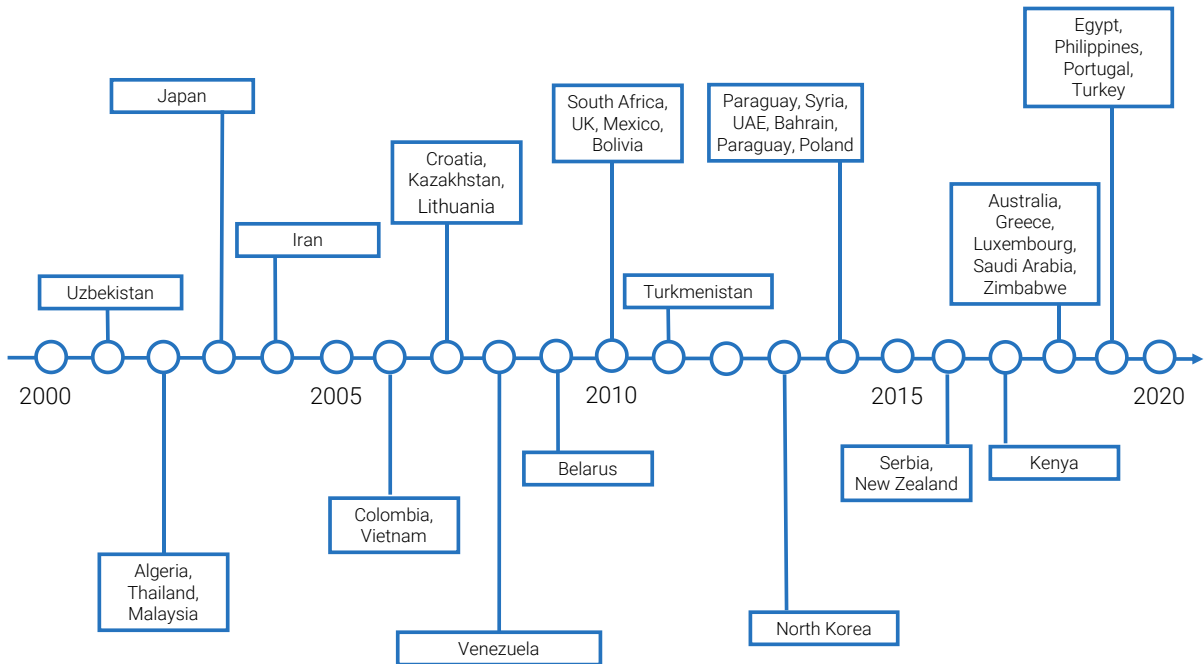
Egypt, Philippines, Portugal, Turkey

Japan

South Africa, UK, Mexico, Bolivia

Paraguay, Syria, UAE, Bahrain, Paraguay, Poland

Croatia, Kazakhstan, Lithuania

Iran

Australia, Greece, Luxembourg, Saudi Arabia, Zimbabwe

Uzbekistan

Turkmenistan

2000

2005

2010

2015

2020

Belarus

Serbia, New Zealand

Kenya

Colombia, Vietnam

Algeria, Thailand, Malaysia

North Korea

Venezuela